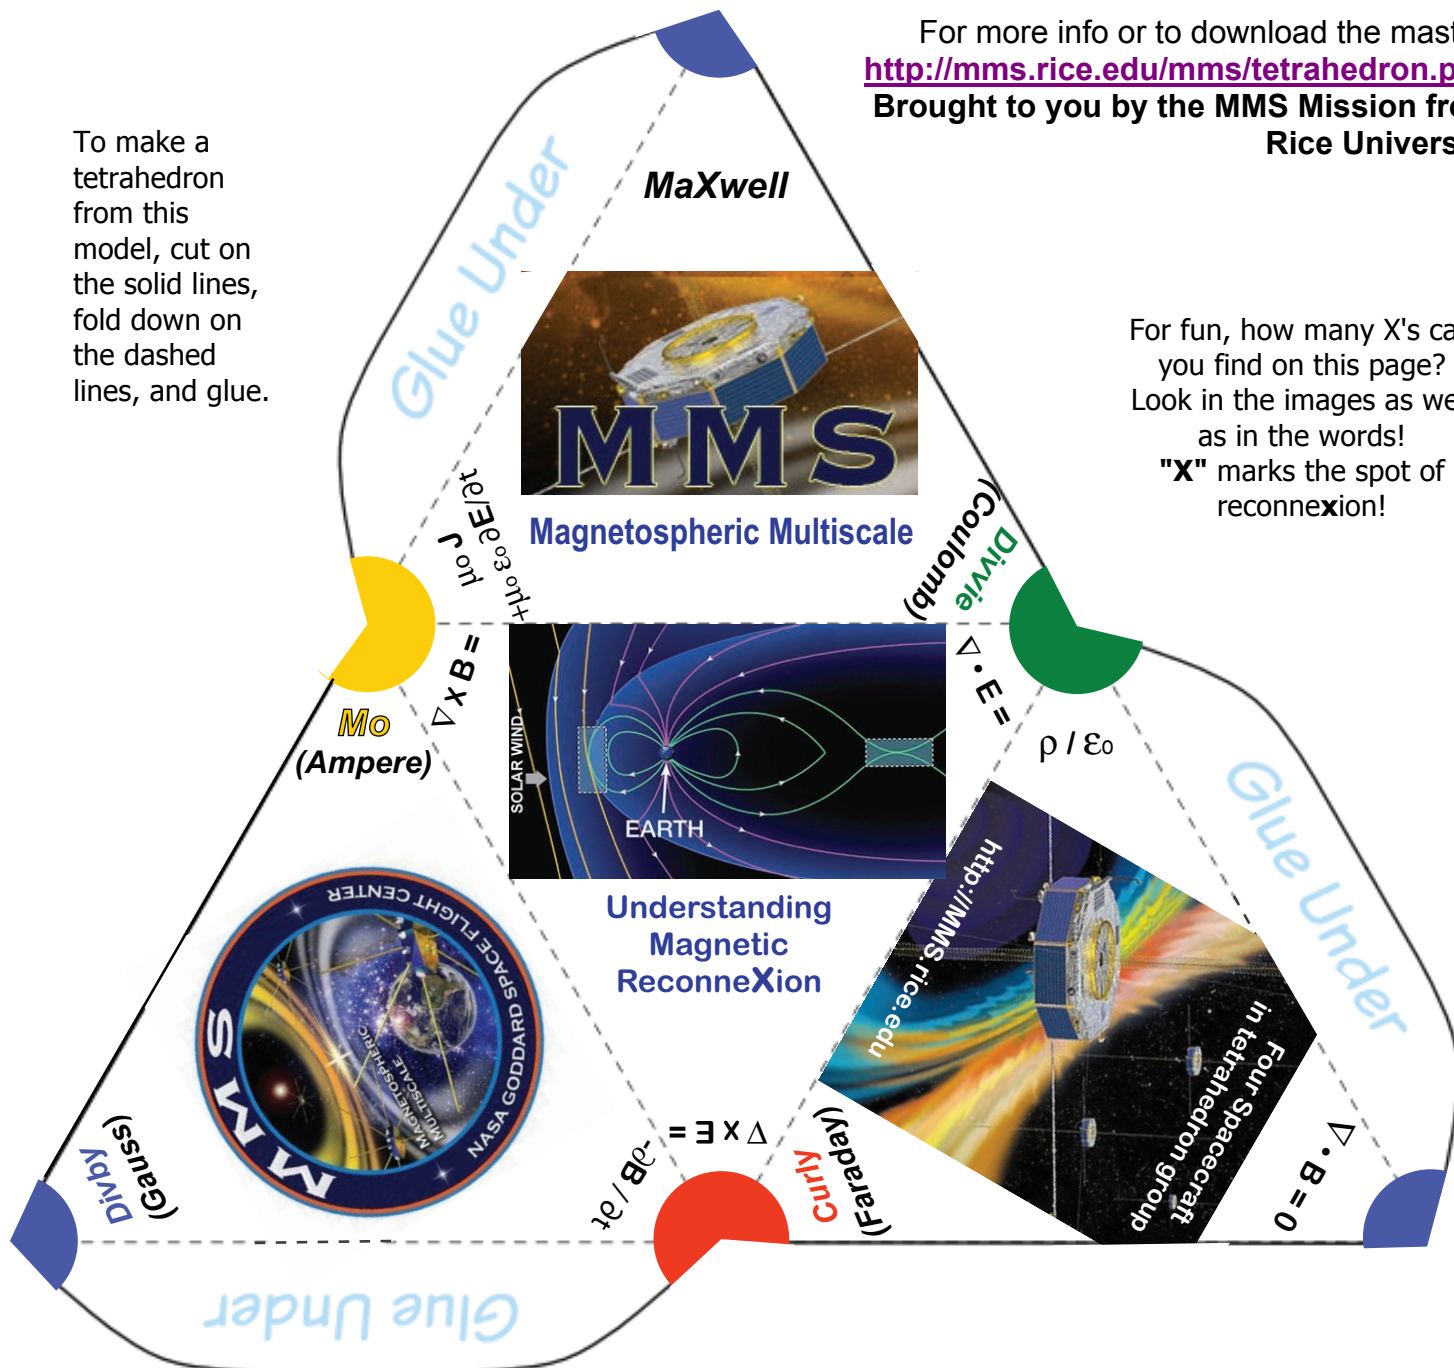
For more info or to download the mast
http://mms.rice.edu/mms/tetrahedron.p
Brought to you by the MMS Mission fr
Rice Univers

To make a tetrahedron from this model, cut on the solid lines, fold down on the dashed lines, and glue.

Glue Under

MaXwell

MMS

Magnetospheric Multiscale

For fun, how many X's ca you find on this page? Look in the images as we as in the words! "X" marks the spot of reconnexion!

$\mu_0 \mathbf{J} + \mu_0 \varepsilon_0 \partial \mathbf{E}/\partial t$

$\nabla \times \mathbf{B} =$

Mo
(Ampere)

SOLAR WIND
EARTH

Divvie
(Coulomb)

$\nabla \cdot \mathbf{E} =$

$\rho / \varepsilon_0$

Glue Under

Understanding Magnetic ReconneXion

NASA GODDARD SPACE FLIGHT CENTER
MAGNETOSPHERIC MULTISCALE
MMS

http://MMS.rice.edu

Four Spacecraft in tetrahedron group

$\nabla \cdot \mathbf{B} = 0$

$\nabla \times \mathbf{E} =$
$-\partial \mathbf{B} / \partial t$

Curly
(Faraday)

Divby
(Gauss)

Glue Under